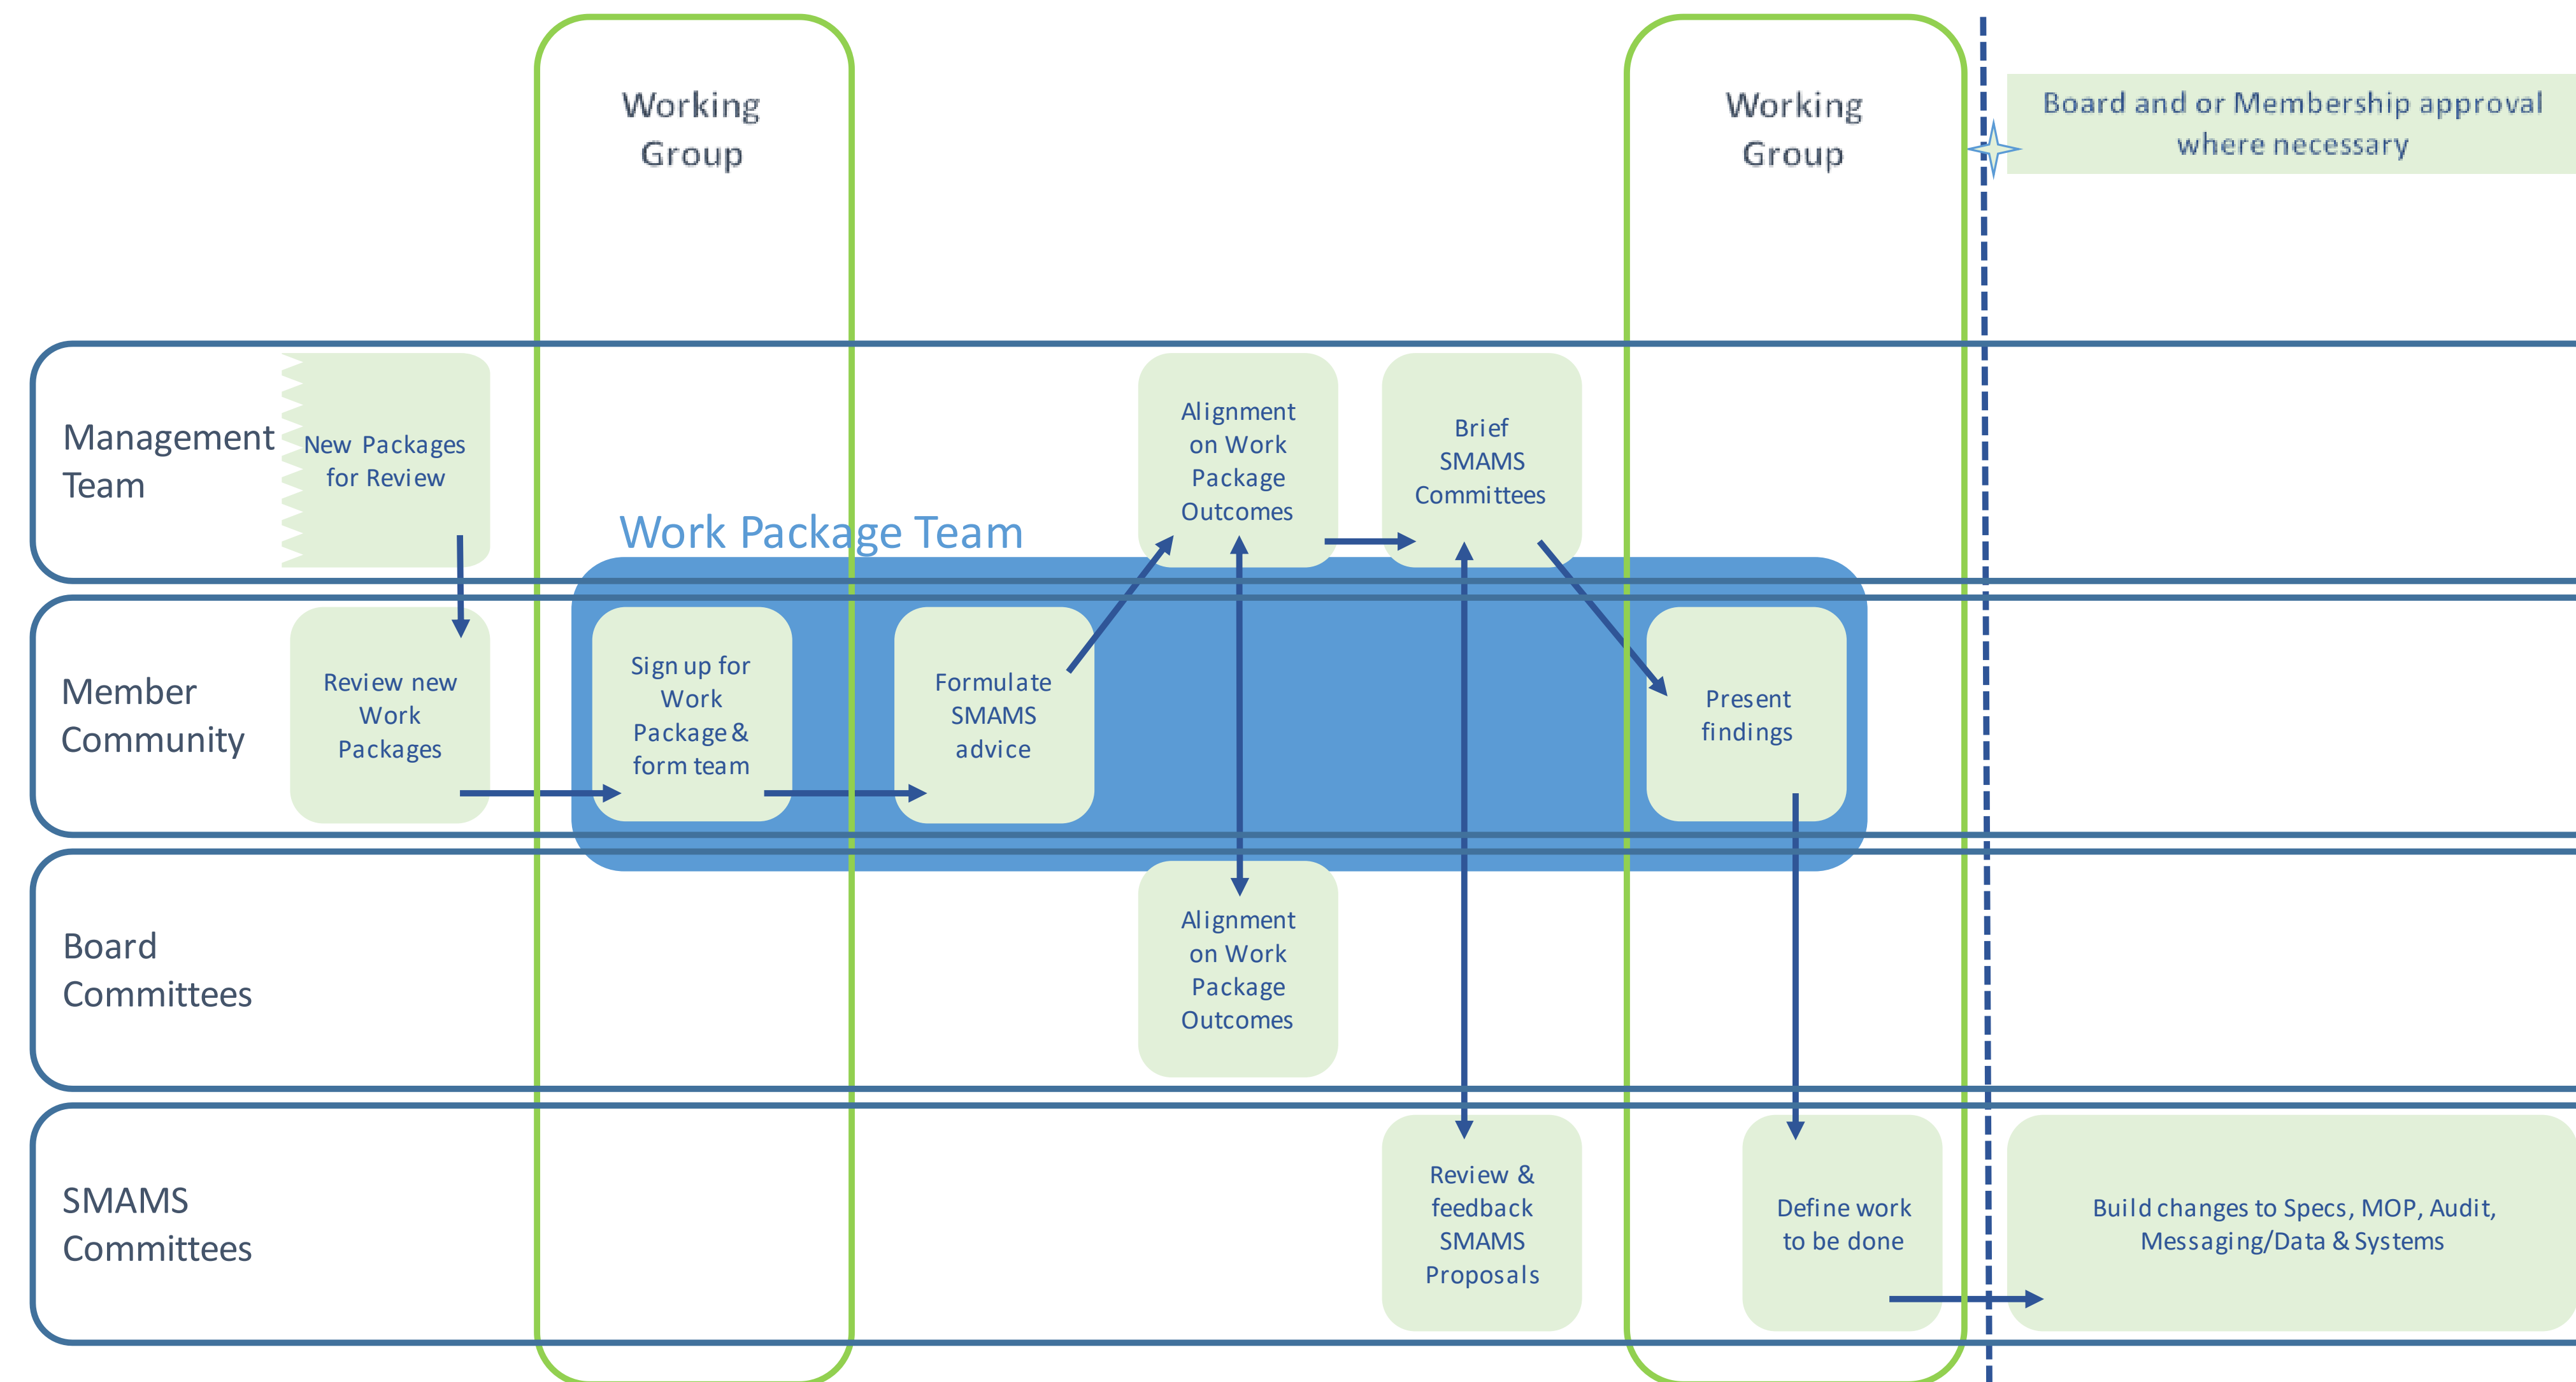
Working Group

Working Group

Board and or Membership approval where necessary

Management Team

New Packages for Review

Work Package Team

Alignment on Work Package Outcomes

Brief SMAMS Committees

Member Community

Review new Work Packages

Sign up for Work Package & form team

Formulate SMAMS advice

Present findings

Board Committees

Alignment on Work Package Outcomes

SMAMS Committees

Review & feedback SMAMS Proposals

Define work to be done

Build changes to Specs, MOP, Audit, Messaging/Data & Systems